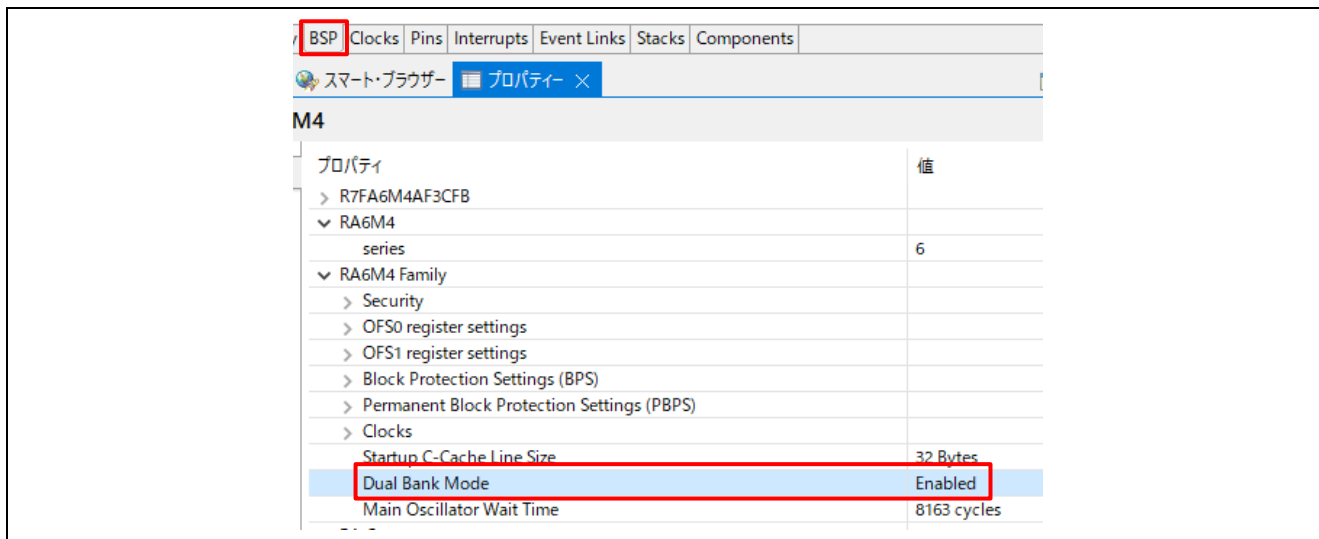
BSP | Clocks | Pins | Interrupts | Event Links | Stacks | Components

スマート・ブラウザー　プロパティー ✕

M4

| プロパティ | 値 |
|---|---|
| > R7FA6M4AF3CFB | |
| ∨ RA6M4 | |
| series | 6 |
| ∨ RA6M4 Family | |
| > Security | |
| > OFS0 register settings | |
| > OFS1 register settings | |
| > Block Protection Settings (BPS) | |
| > Permanent Block Protection Settings (PBPS) | |
| > Clocks | |
| Startup C-Cache Line Size | 32 Bytes |
| Dual Bank Mode | Enabled |
| Main Oscillator Wait Time | 8163 cycles |